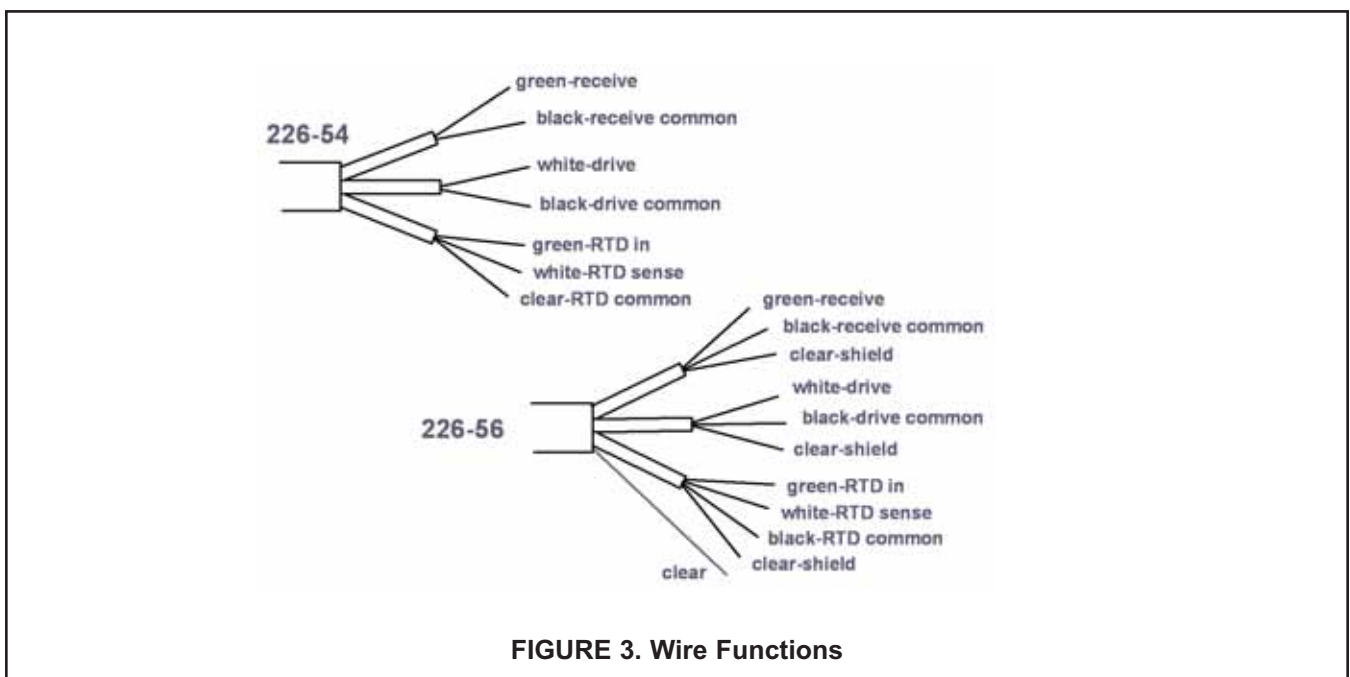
226-54

green-receive
black-receive common
white-drive
black-drive common
green-RTD in
white-RTD sense
clear-RTD common

226-56

green-receive
black-receive common
clear-shield
white-drive
black-drive common
clear-shield
green-RTD in
white-RTD sense
black-RTD common
clear-shield
clear

FIGURE 3. Wire Functions